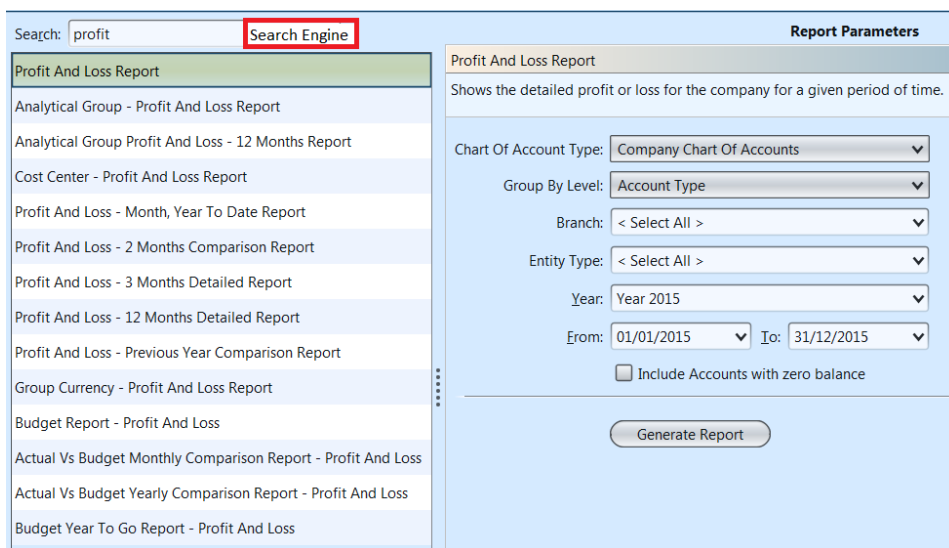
Search: profit

Search Engine

Report Parameters

Profit And Loss Report

Analytical Group - Profit And Loss Report

Analytical Group Profit And Loss - 12 Months Report

Cost Center - Profit And Loss Report

Profit And Loss - Month, Year To Date Report

Profit And Loss - 2 Months Comparison Report

Profit And Loss - 3 Months Detailed Report

Profit And Loss - 12 Months Detailed Report

Profit And Loss - Previous Year Comparison Report

Group Currency - Profit And Loss Report

Budget Report - Profit And Loss

Actual Vs Budget Monthly Comparison Report - Profit And Loss

Actual Vs Budget Yearly Comparison Report - Profit And Loss

Budget Year To Go Report - Profit And Loss

Profit And Loss Report

Shows the detailed profit or loss for the company for a given period of time.

Chart Of Account Type: Company Chart Of Accounts

Group By Level: Account Type

Branch: < Select All >

Entity Type: < Select All >

Year: Year 2015

From: 01/01/2015 To: 31/12/2015

Include Accounts with zero balance

Generate Report